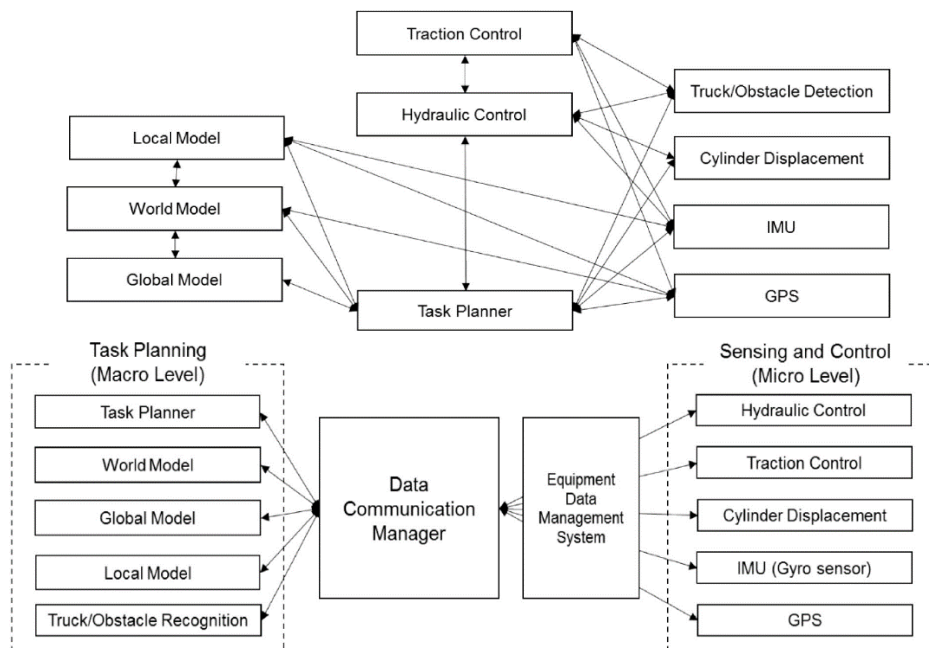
Traction Control

Hydraulic Control

Truck/Obstacle Detection

Local Model

Cylinder Displacement

World Model

IMU

Global Model

GPS

Task Planner

Task Planning
(Macro Level)

Sensing and Control
(Micro Level)

Task Planner

World Model

Global Model

Local Model

Truck/Obstacle Recognition

Data Communication Manager

Equipment Data Management System

Hydraulic Control

Traction Control

Cylinder Displacement

IMU (Gyro sensor)

GPS